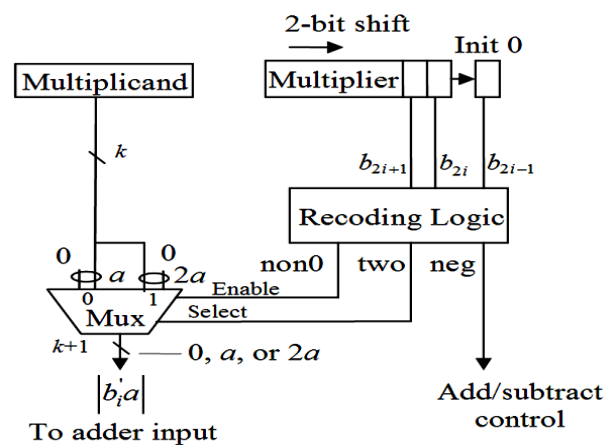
2-bit shift

Init 0

Multiplicand

Multiplier

$k$

$b_{2i+1}$

$b_{2i}$

$b_{2i-1}$

Recoding Logic

0

0

$a$

$2a$

non0

two

neg

Enable

0

1

Mux

Select

$k+1$

0, $a$, or $2a$

$|b_i'a|$

To adder input

Add/subtract control